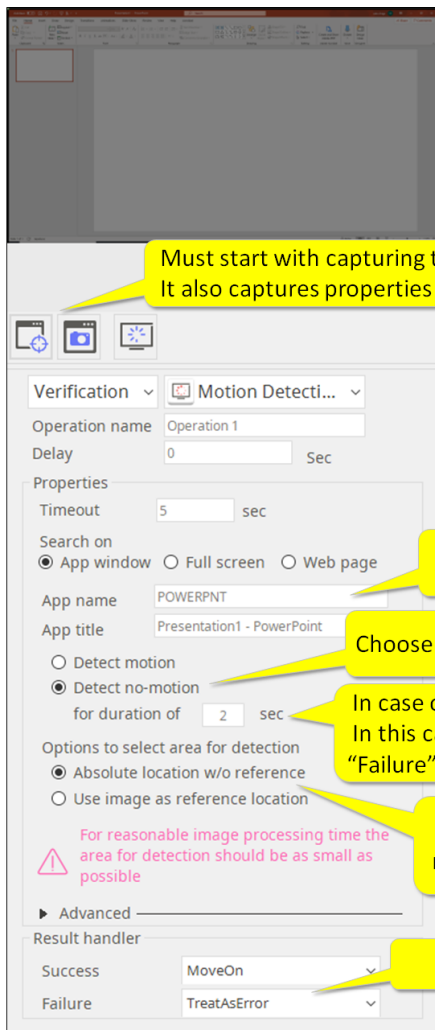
Must start with capturing t
It also captures properties

Verification
Motion Detecti...
Operation name
Operation 1
Delay
0
Sec
Properties
Timeout
5
sec
Search on
App window
Full screen
Web page
App name
POWERPNT
App title
Presentation1 - PowerPoint
Choose
Detect motion
Detect no-motion
for duration of
2
sec
In case o
In this ca
"Failure"
Options to select area for detection
Absolute location w/o reference
Use image as reference location
For reasonable image processing time the area for detection should be as small as possible
Advanced
Result handler
Success
MoveOn
Failure
TreatAsError